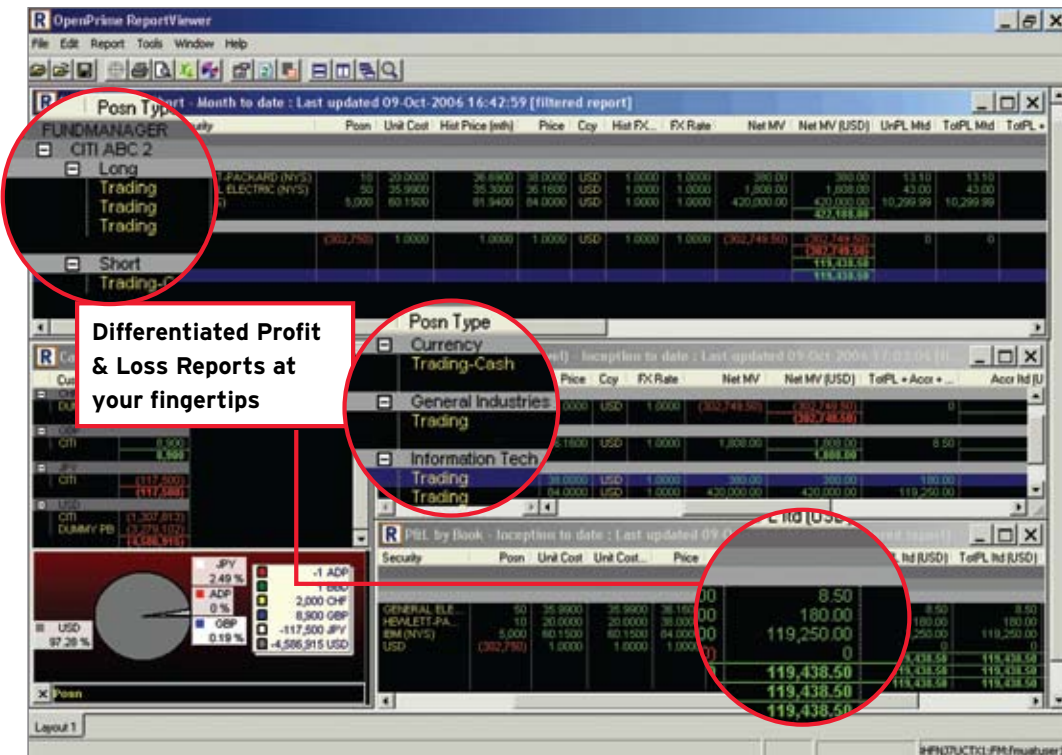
OpenPrime ReportViewer

File Edit Report Tools Window Help

Posn Type ...hort - Month to date : Last updated 09-Oct-2006 16:42:59 [filtered report]

FUNDMANAGER ...urity | Posn | Unit Cost | Hist Price (mth) | Price | Ccy | Hist FX... | FX Rate | Net MV | Net MV (USD) | UnPL Mtd | TotPL Mtd | TotPL +

CITI ABC 2

Long

Trading ...T-PACKARD (NYS) 10 20.0000 36.6900 38.0000 USD 1.0000 1.0000 380.00 380.00 13.10 13.10

Trading ...L ELECTRIC (NYS) 50 35.9900 35.3000 36.1600 USD 1.0000 1.0000 1,808.00 1,808.00 43.00 43.00

Trading ...) 5,000 60.1500 81.9400 84.0000 USD 1.0000 1.0000 420,000.00 420,000.00 10,299.99 10,299.99

422,188.00

Short

Trading-C... (302,750) 1.0000 1.0000 1.0000 USD 1.0000 1.0000 (302,749.50) (302,749.50) 0 0

(302,749.50)

119,438.50

119,438.50

Differentiated Profit & Loss Reports at your fingertips

Posn Type

Currency

Trading-Cash

General Industries

Trading

Information Tech

Trading

Trading

...nception to date : Last updated 09-Oct-2006 17:03:06 ...

Price | Ccy | FX Rate | Net MV | Net MV (USD) | TotPL + Accr + ... | Accr Itd (U

...0000 USD 1.0000 (302,749.50) (302,749.50) 0

(302,749.50)

...1600 USD 1.0000 1,808.00 1,808.00 8.50

1,808.00

38.0000 USD 1.0000 380.00 380.00 180.00

84.0000 USD 1.0000 420,000.00 420,000.00 119,250.00

CITI 8,900 8,900

CITI (117,500) (117,500)

CITI (1,307,813) DUMMY PB (3,279,102) (4,586,915)

JPY 2.49 %

ADP 0 %

GBP 0.19 %

USD 97.28 %

-1 ADP
1 BHD
2,000 CHF
8,900 GBP
-117,500 JPY
-4,586,915 USD

Posn

PNL by Book - Inception to date : Last updated 09 ... L Itd (USD) ...

Security | Posn | Unit Cost | Unit Cost... | Price | ... | L Itd (USD) | TotPL Itd (USD)

GENERAL ELE... 50 35.9900 35.9900 36.16 8.50 8.50 8.50

HEWLETT-PA... 10 20.0000 20.0000 38.00 180.00 180.00 180.00

IBM (NYS) 5,000 60.1500 60.1500 84.00 119,250.00 119,250.00 119,250.00

USD (302,750) 1.0000 1.0000 1.000 0

119,438.50 119,438.50 119,438.50

119,438.50 119,438.50 119,438.50

119,438.50

Layout 1

IHPN37UCTX1-FM:fmuatuser